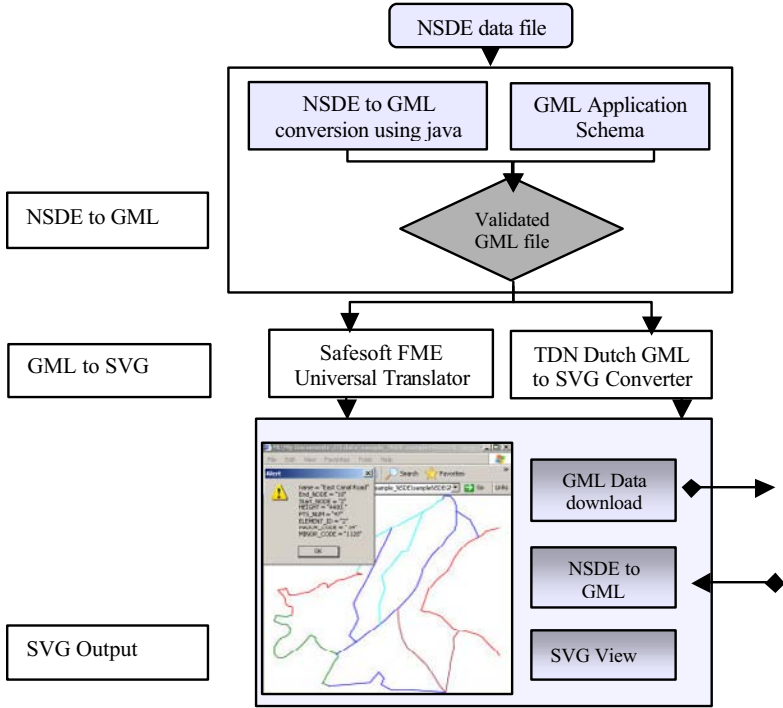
NSDE data file

NSDE to GML conversion using java

GML Application Schema

Validated GML file

NSDE to GML

GML to SVG

Safesoft FME Universal Translator

TDN Dutch GML to SVG Converter

File Edit View Favorites Tools Help

Search Favorites

Go Links

Alert

name = "East Coral Road"
End_NODE = "10"
Start_NODE = "3"
HEIGHT = "4400"
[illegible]
ELEMENT_ID = "2"
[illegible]
MINOR_CODE = "1120"

OK

GML Data download

NSDE to GML

SVG View

SVG Output